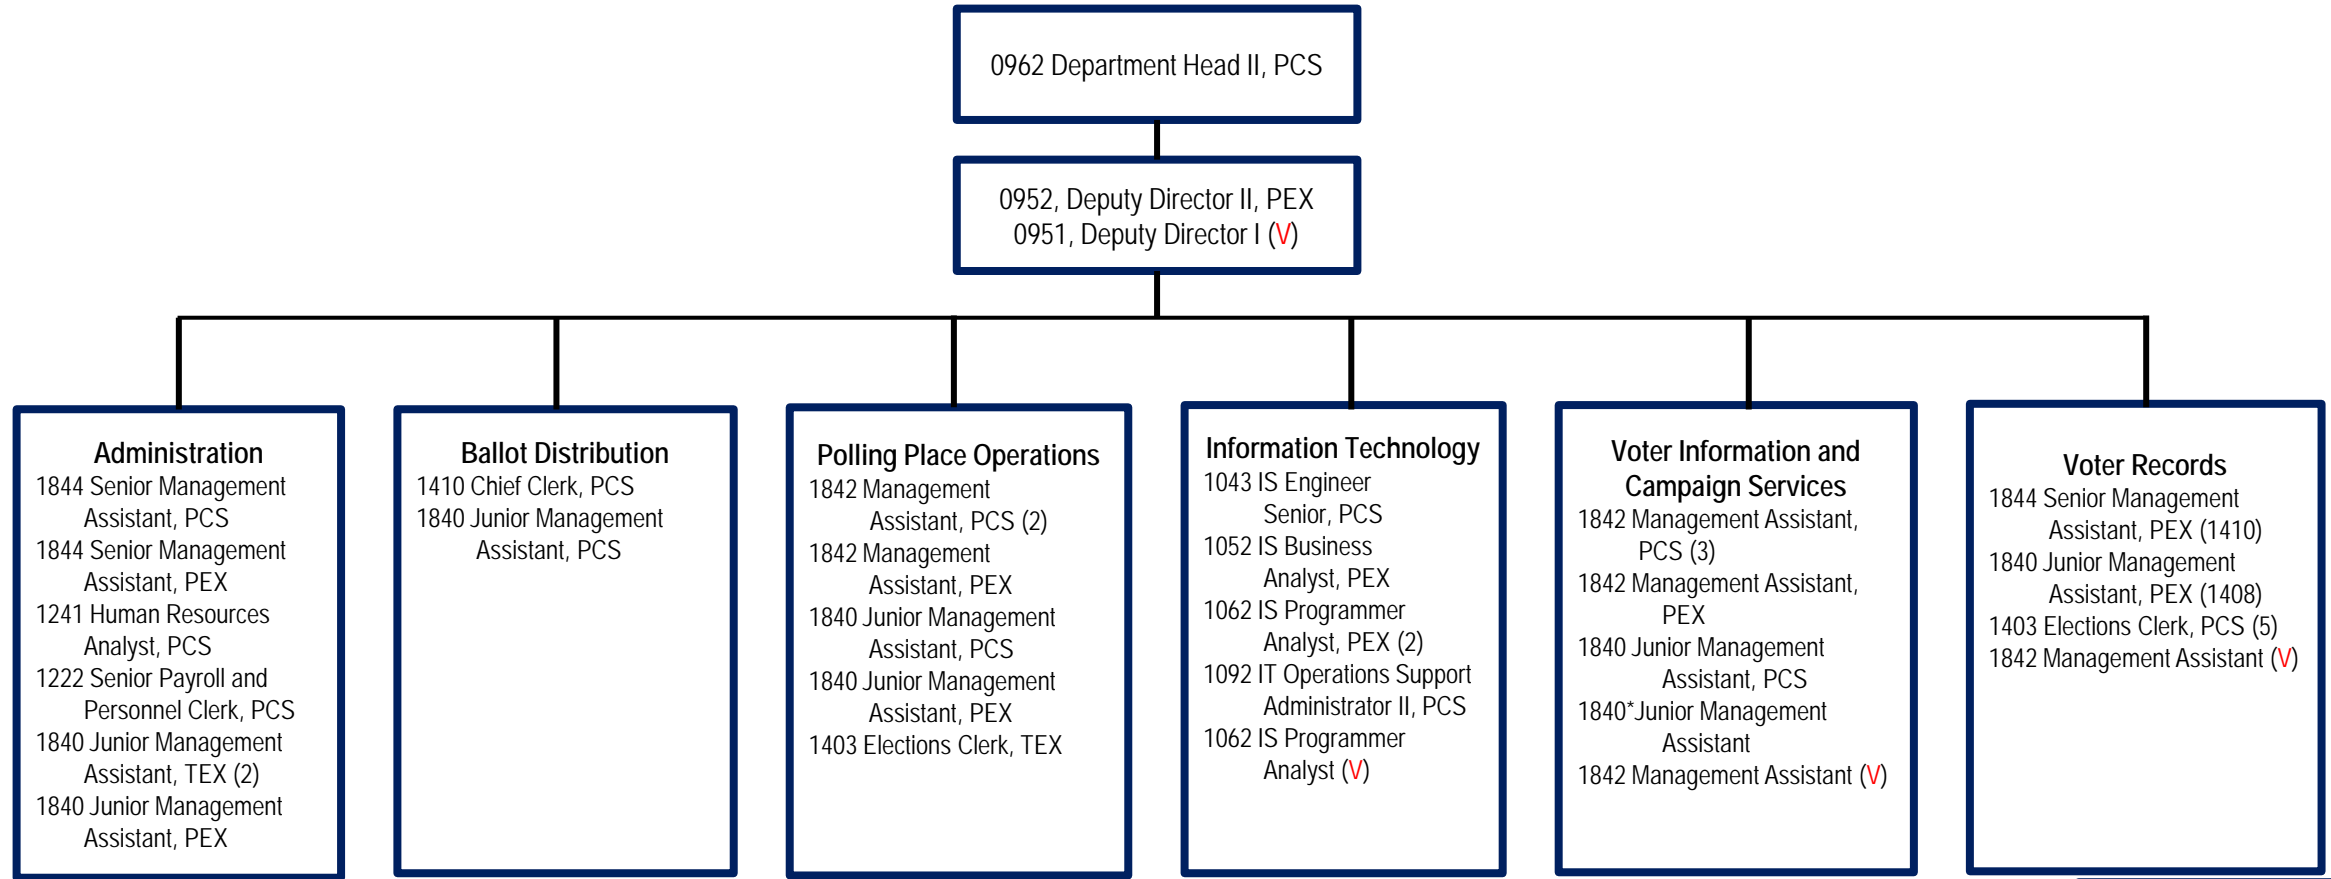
0962 Department Head II, PCS

0952, Deputy Director II, PEX
0951, Deputy Director I (V)

Administration
1844 Senior Management Assistant, PCS
1844 Senior Management Assistant, PEX
1241 Human Resources Analyst, PCS
1222 Senior Payroll and Personnel Clerk, PCS
1840 Junior Management Assistant, TEX (2)
1840 Junior Management Assistant, PEX

Ballot Distribution
1410 Chief Clerk, PCS
1840 Junior Management Assistant, PCS

Polling Place Operations
1842 Management Assistant, PCS (2)
1842 Management Assistant, PEX
1840 Junior Management Assistant, PCS
1840 Junior Management Assistant, PEX
1403 Elections Clerk, TEX

Information Technology
1043 IS Engineer Senior, PCS
1052 IS Business Analyst, PEX
1062 IS Programmer Analyst, PEX (2)
1092 IT Operations Support Administrator II, PCS
1062 IS Programmer Analyst (V)

Voter Information and Campaign Services
1842 Management Assistant, PCS (3)
1842 Management Assistant, PEX
1840 Junior Management Assistant, PCS
1840*Junior Management Assistant
1842 Management Assistant (V)

Voter Records
1844 Senior Management Assistant, PEX (1410)
1840 Junior Management Assistant, PEX (1408)
1403 Elections Clerk, PCS (5)
1842 Management Assistant (V)